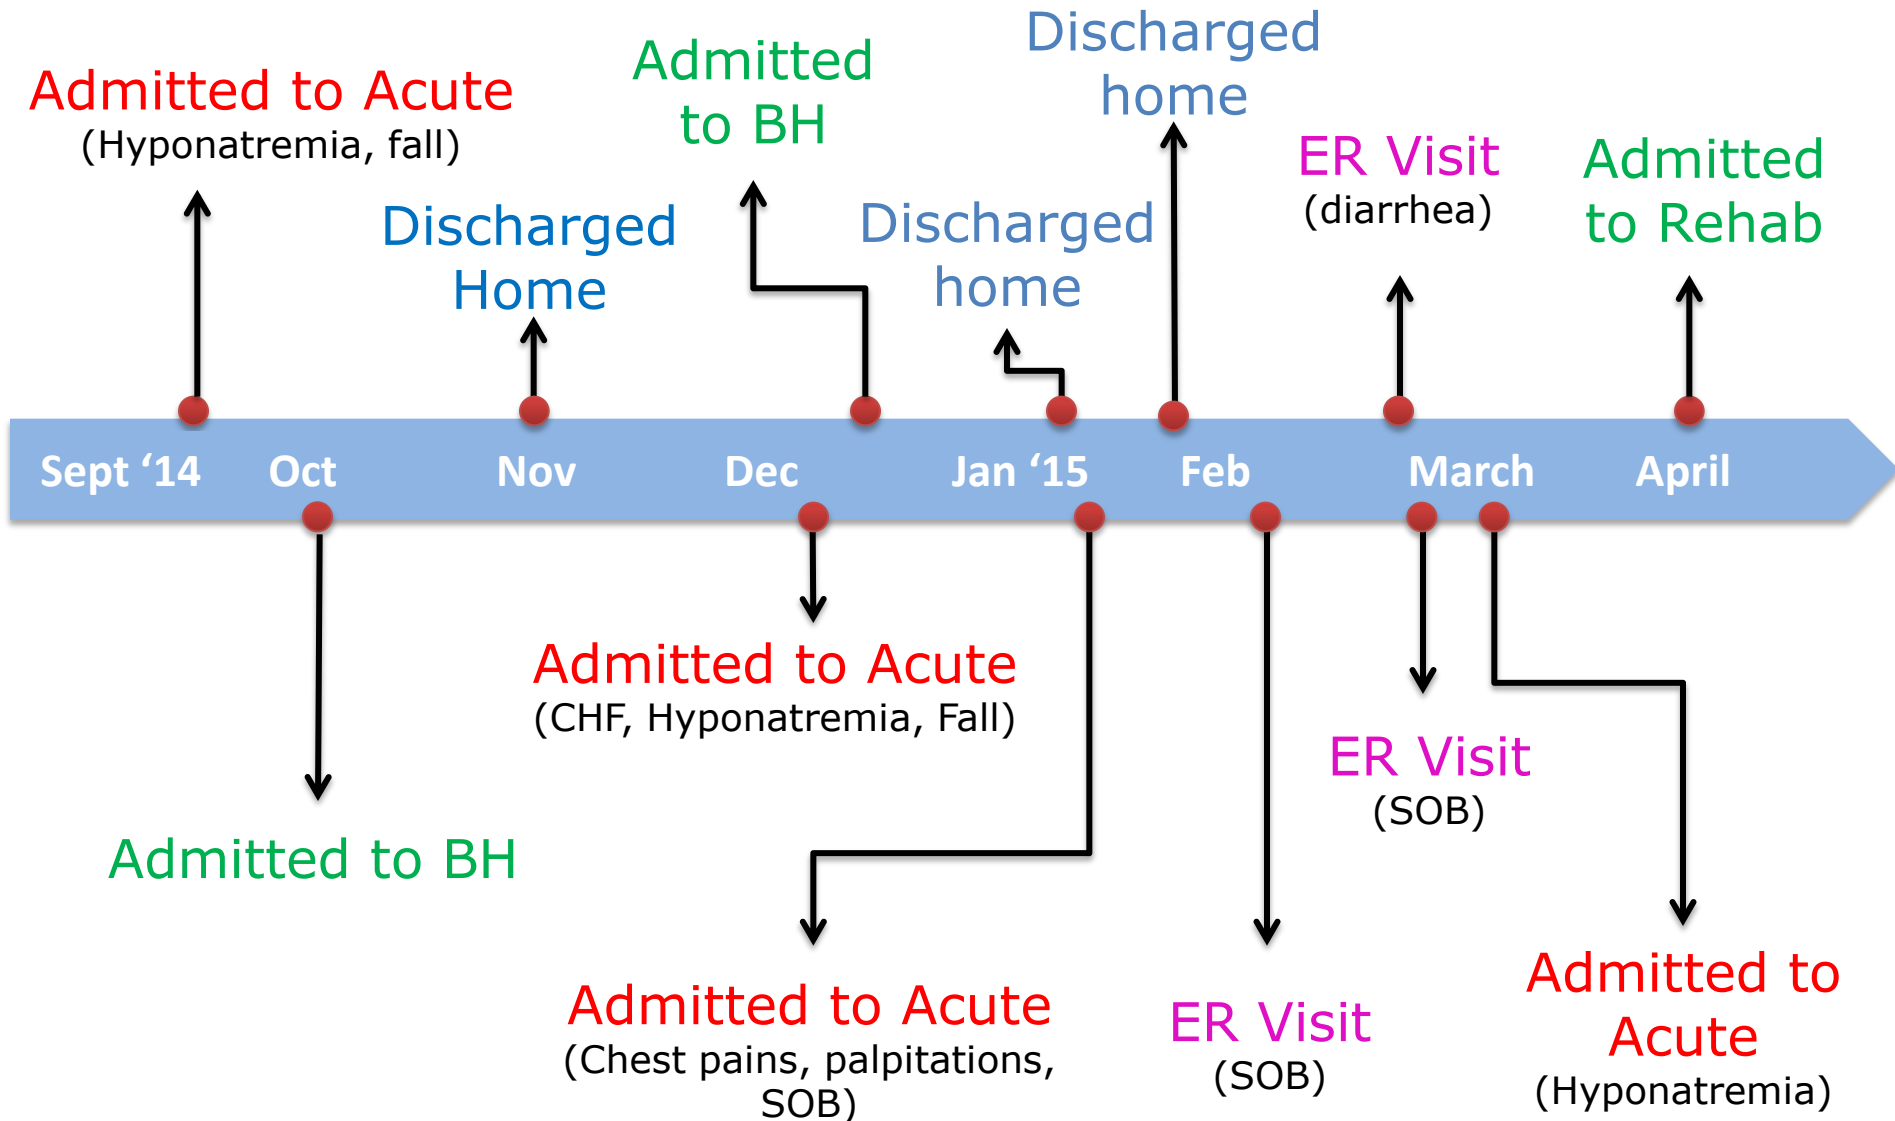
Admitted to Acute
(Hyponatremia, fall)

Discharged Home

Admitted to BH

Discharged home

Discharged home

ER Visit
(diarrhea)

Admitted to Rehab

Sept '14 Oct Nov Dec Jan '15 Feb March April

Admitted to BH

Admitted to Acute
(CHF, Hyponatremia, Fall)

Admitted to Acute
(Chest pains, palpitations, SOB)

ER Visit
(SOB)

ER Visit
(SOB)

Admitted to Acute
(Hyponatremia)